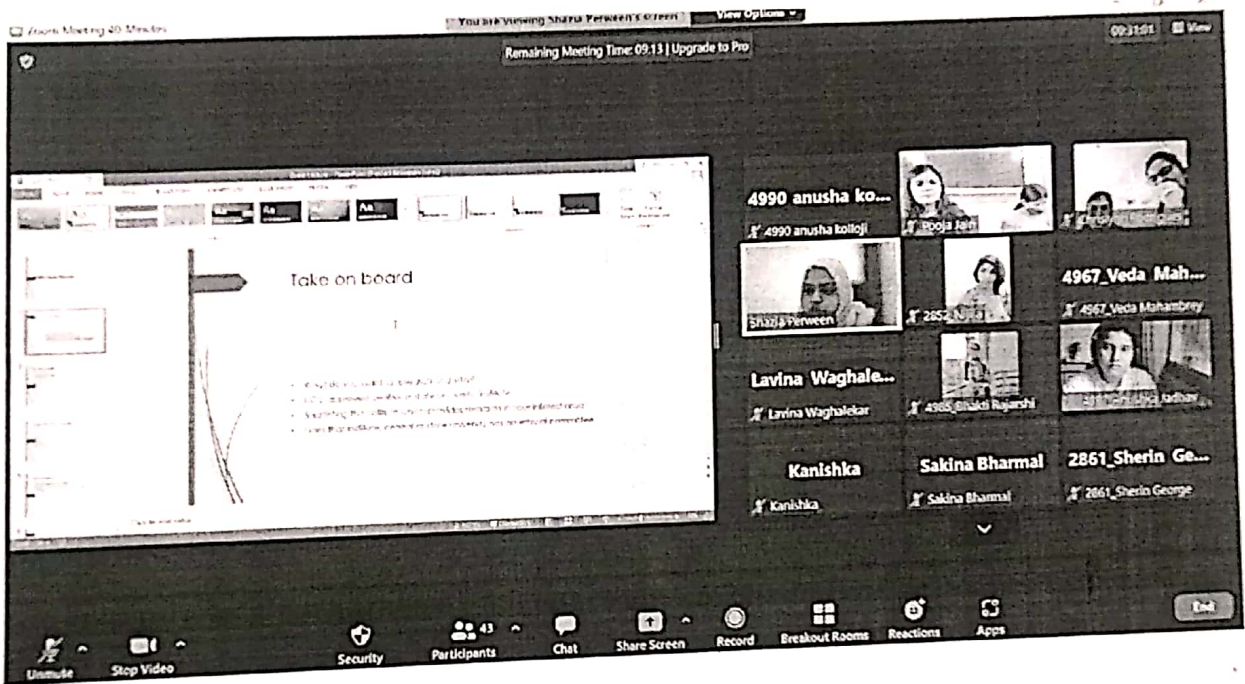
Zoom Meeting 40 Minutes

You are viewing Shazia Perween's screen

View Options

09:31:01

View

Remaining Meeting Time: 09:13 | Upgrade to Pro

Take on board

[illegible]

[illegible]

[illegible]

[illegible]

4990 anusha ko...

4990 anusha kolloji

Pooja Jain

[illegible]

Shazia Perween

2852_Nisha

4967_Veda Mah...

4967_Veda Mahambrey

Lavina Waghale...

Lavina Waghalekar

4965 Bhakti Rajarshi

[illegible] Jadhav

Kanishka

Kanishka

Sakina Bharmal

Sakina Bharmal

2861_Sherin Ge...

2861_Sherin George

Unmute

Stop Video

Security

43

Participants

Chat

Share Screen

Record

Breakout Rooms

Reactions

Apps

End